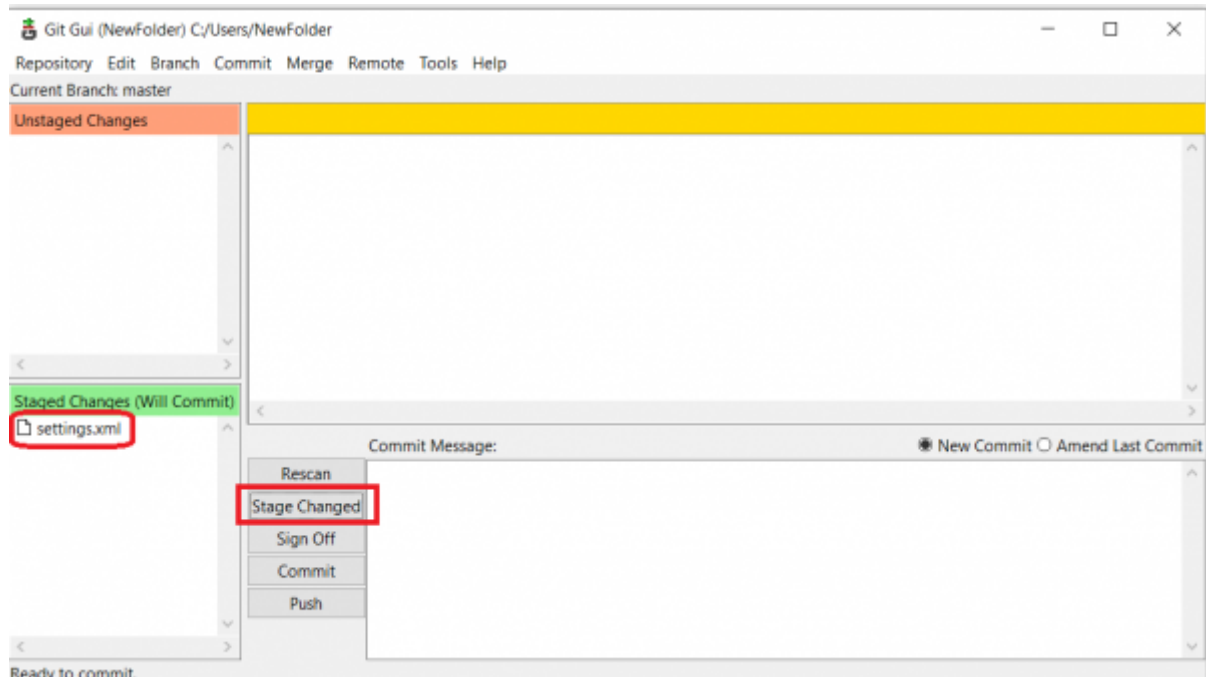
Git Gui (NewFolder) C:/Users/NewFolder

Repository Edit Branch Commit Merge Remote Tools Help

Current Branch: master

Unstaged Changes

Staged Changes (Will Commit)

settings.xml

Commit Message:

New Commit Amend Last Commit

Rescan

Stage Changed

Sign Off

Commit

Push

Ready to commit.